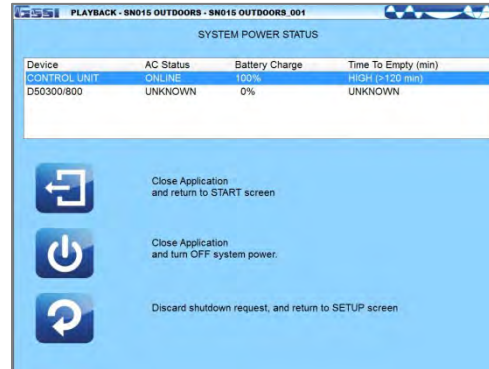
GSSI PLAYBACK - SN015 OUTDOORS - SN015 OUTDOORS_001

SYSTEM POWER STATUS

| Device | AC Status | Battery Charge | Time To Empty (min) |
|---|---|---|---|
| CONTROL UNIT | ONLINE | 100% | HIGH (>120 min) |
| D50300/800 | UNKNOWN | 0% | UNKNOWN |

Close Application
and return to START screen

Close Application
and turn OFF system power.

Discard shutdown request, and return to SETUP screen